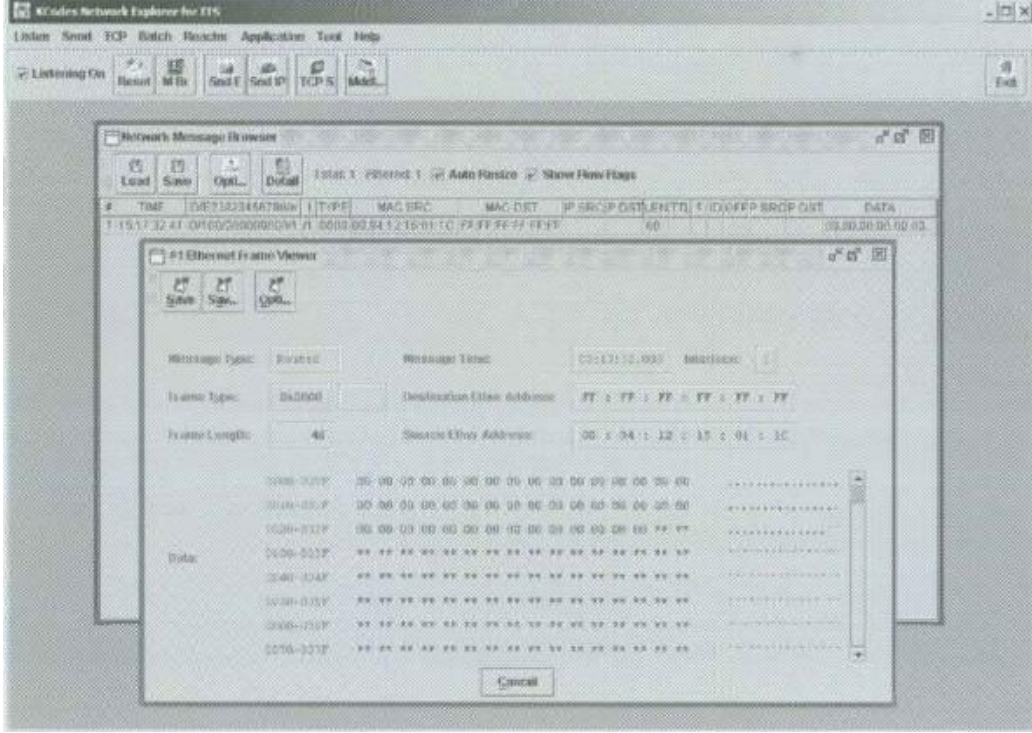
KCodes Network Explorer for ITS

Listen Send TCP Batch Reactor Application Tool Help

Listening On Reset M Br Snd F Snd IP TCP S Mdd...

Exit

Network Message Browser

Load Save Opt... Detail Total: 1 Filtered: 1 Auto Resize Show Flow Flags

| # | TIME | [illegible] | TYPE | MAC SRC | MAC DST | IP SRC | IP DST | LEN | TTL | ID | OFF | P SRC | P DST | DATA |
|---|---|---|---|---|---|---|---|---|---|---|---|---|---|---|
| 1 | 15:17:32.41 | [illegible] | | 00:00:00:34:12:15:01:1C | FF:FF:FF:FF:FF:FF | | | 60 | | | | | | 00:00:00:00:00:00 |

#1 Ethernet Frame Viewer

Save Sav... Opti...

Message Type: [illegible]

Message Time: 15:17:32.000

Interface: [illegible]

Frame Type: 0x0800

Destination Ether Address: FF : FF : FF : FF : FF : FF

Frame Length: 46

Source Ether Address: 00 : 34 : 12 : 15 : 01 : 1C

Data:

0000-000F 00 00 00 00 00 00 00 00 00 00 00 00 00 00 00 00 ................
0010-001F 00 00 00 00 00 00 00 00 00 00 00 00 00 00 00 00 ................
0020-002F 00 00 00 00 00 00 00 00 00 00 00 00 00 00 ** ** ..............
0030-003F ** ** ** ** ** ** ** ** ** ** ** ** ** ** ** **
0040-004F ** ** ** ** ** ** ** ** ** ** ** ** ** ** ** **
0050-005F ** ** ** ** ** ** ** ** ** ** ** ** ** ** ** **
0060-006F ** ** ** ** ** ** ** ** ** ** ** ** ** ** ** **
0070-007F ** ** ** ** ** ** ** ** ** ** ** ** ** ** ** **

Cancel